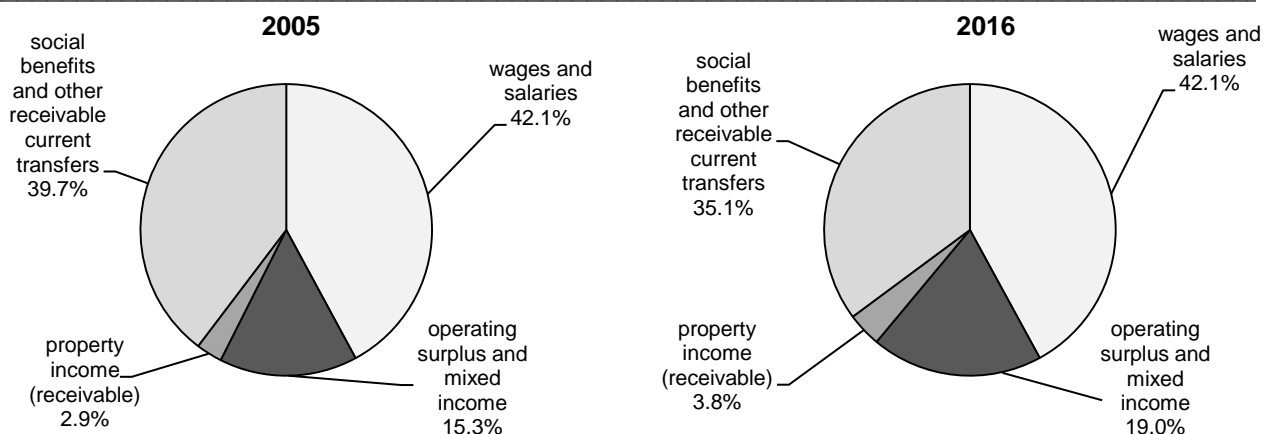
2005

social benefits and other receivable current transfers 39.7%

wages and salaries 42.1%

property income (receivable) 2.9%

operating surplus and mixed income 15.3%

2016

social benefits and other receivable current transfers 35.1%

wages and salaries 42.1%

property income (receivable) 3.8%

operating surplus and mixed income 19.0%